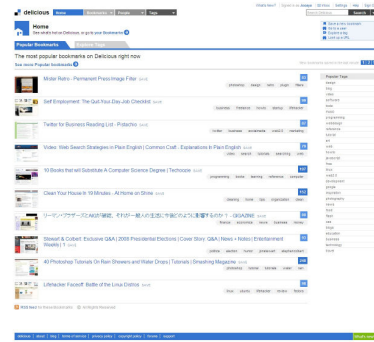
delicious

Home
See what's hot on Delicious, or go to your Bookmarks

Popular Bookmarks

The most popular bookmarks on Delicious right now
See more Popular bookmarks

Mister Retro - Permanent Press Image Filter
photoshop design retro plugin filters

Self Employment: The Quit-Your-Day-Job Checklist
business freelance money startup lifehacks

Twitter for Business Reading List - Pistachio
twitter business socialmedia reading marketing

Video: Web Search Strategies in Plain English | Common Craft - Explanations In Plain English
video search tutorial searching web

10 Books that will Substitute A Computer Science Degree | Techozoic
programming books learning reference computer

Clean Your House In 10 Minutes - At Home on Shine
cleaning home tips organization clean

Stewart & Colbert: Exclusive Q&A | 2008 Presidential Elections | Cover Story: Q&A | News + Notes | Entertainment Weekly
colbert stewart humor interview

40 Photoshop Tutorials On Rain Showers and Water Drops | Tutorials | Smashing Magazine
photoshop tutorials

Lifehacker Faceoff: Battle of the Linux Distros
linux ubuntu lifehacker review

Popular Tags
design
blog
video
software
tools
music
programming
webdesign
reference
tutorial
art
web
howto
javascript
free
linux
web2.0
development
google
inspiration
photography
news
food
flash
css
blogs
education
business
technology
travel